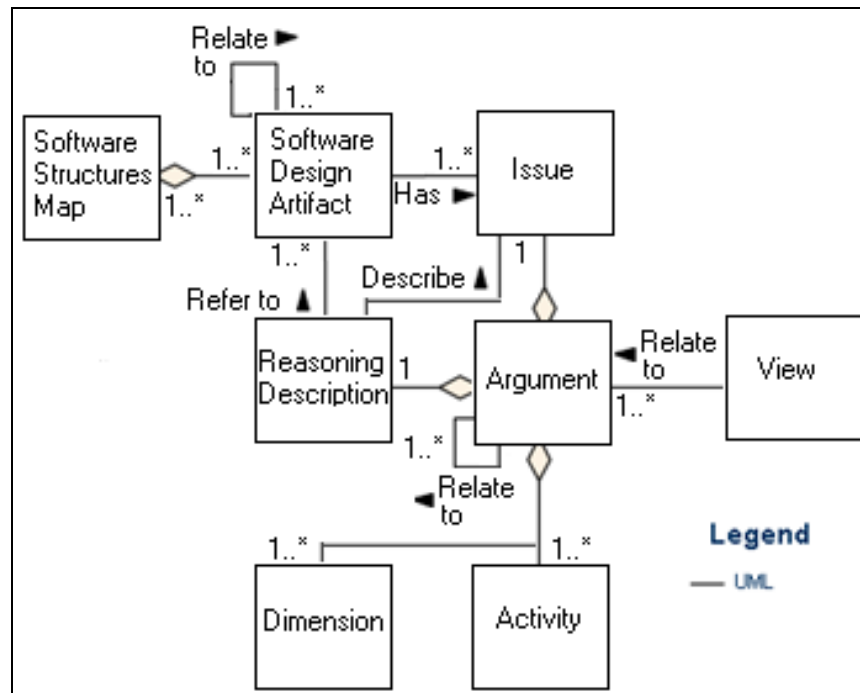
Relate ► to

1..*

Software Structures Map

1..*

1..*

Software Design Artifact

1..*

Has ►

Issue

1..*

1

Describe ▲

Refer to ▲

Reasoning Description

1

Argument

◄ Relate to

1..*

View

1..*

◄ Relate to

1..*

1..*

Dimension

Activity

Legend

UML